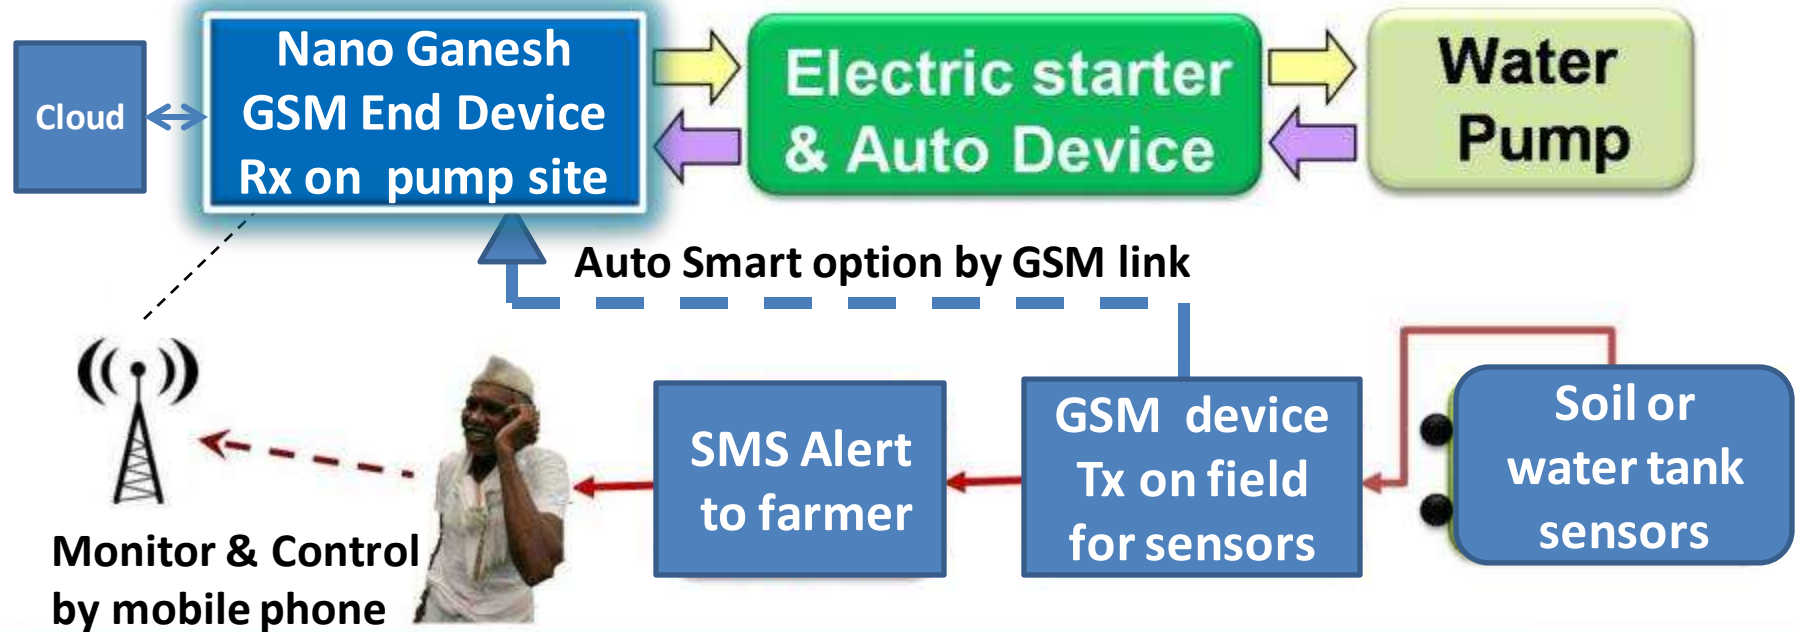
Cloud

Nano Ganesh GSM End Device Rx on pump site

Electric starter & Auto Device

Water Pump

Auto Smart option by GSM link

SMS Alert to farmer

GSM device Tx on field for sensors

Soil or water tank sensors

Monitor & Control by mobile phone